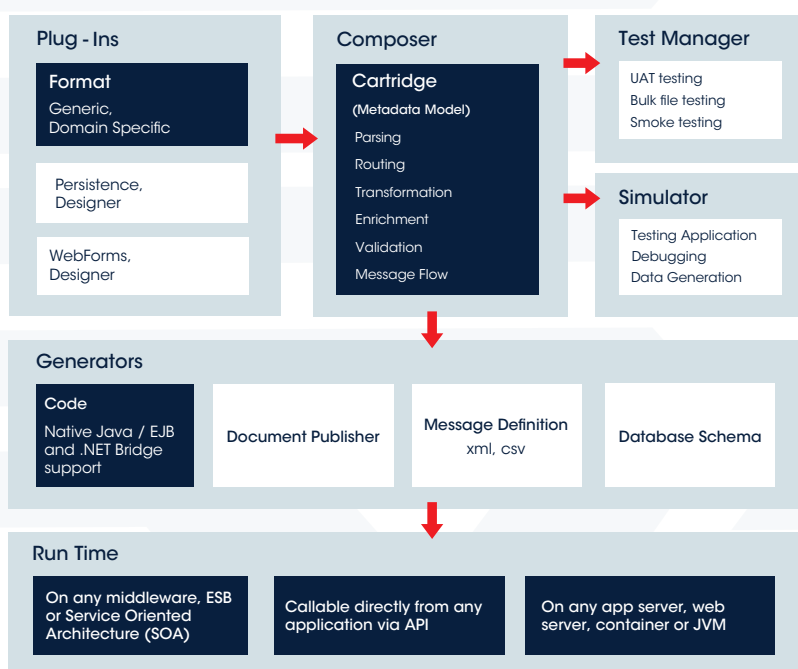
Plug - Ins

Format
Generic, Domain Specific

Persistence, Designer

WebForms, Designer

Composer

Cartridge
(Metadata Model)
Parsing
Routing
Transformation
Enrichment
Validation
Message Flow

Test Manager
UAT testing
Bulk file testing
Smoke testing

Simulator
Testing Application
Debugging
Data Generation

Generators

Code
Native Java / EJB and .NET Bridge support

Document Publisher

Message Definition
xml, csv

Database Schema

Run Time

On any middleware, ESB or Service Oriented Architecture (SOA)

Callable directly from any application via API

On any app server, web server, container or JVM